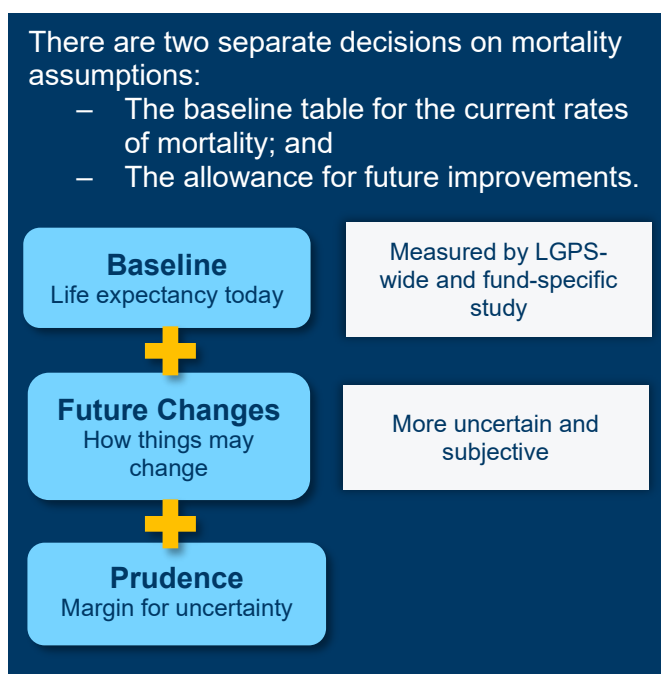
There are two separate decisions on mortality assumptions:

– The baseline table for the current rates of mortality; and

– The allowance for future improvements.

Baseline
Life expectancy today

Measured by LGPS-wide and fund-specific study

Future Changes
How things may change

More uncertain and subjective

Prudence
Margin for uncertainty